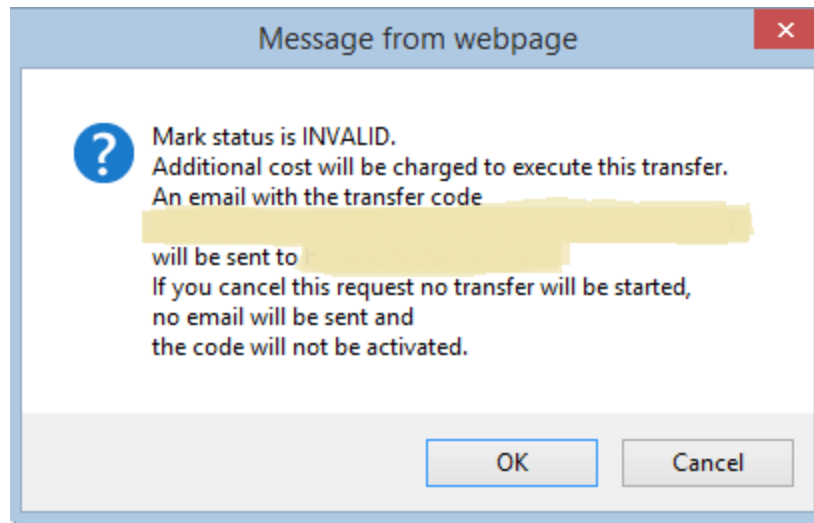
Message from webpage

✕

Mark status is INVALID.
Additional cost will be charged to execute this transfer.
An email with the transfer code
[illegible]
will be sent to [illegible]
If you cancel this request no transfer will be started,
no email will be sent and
the code will not be activated.

OK

Cancel